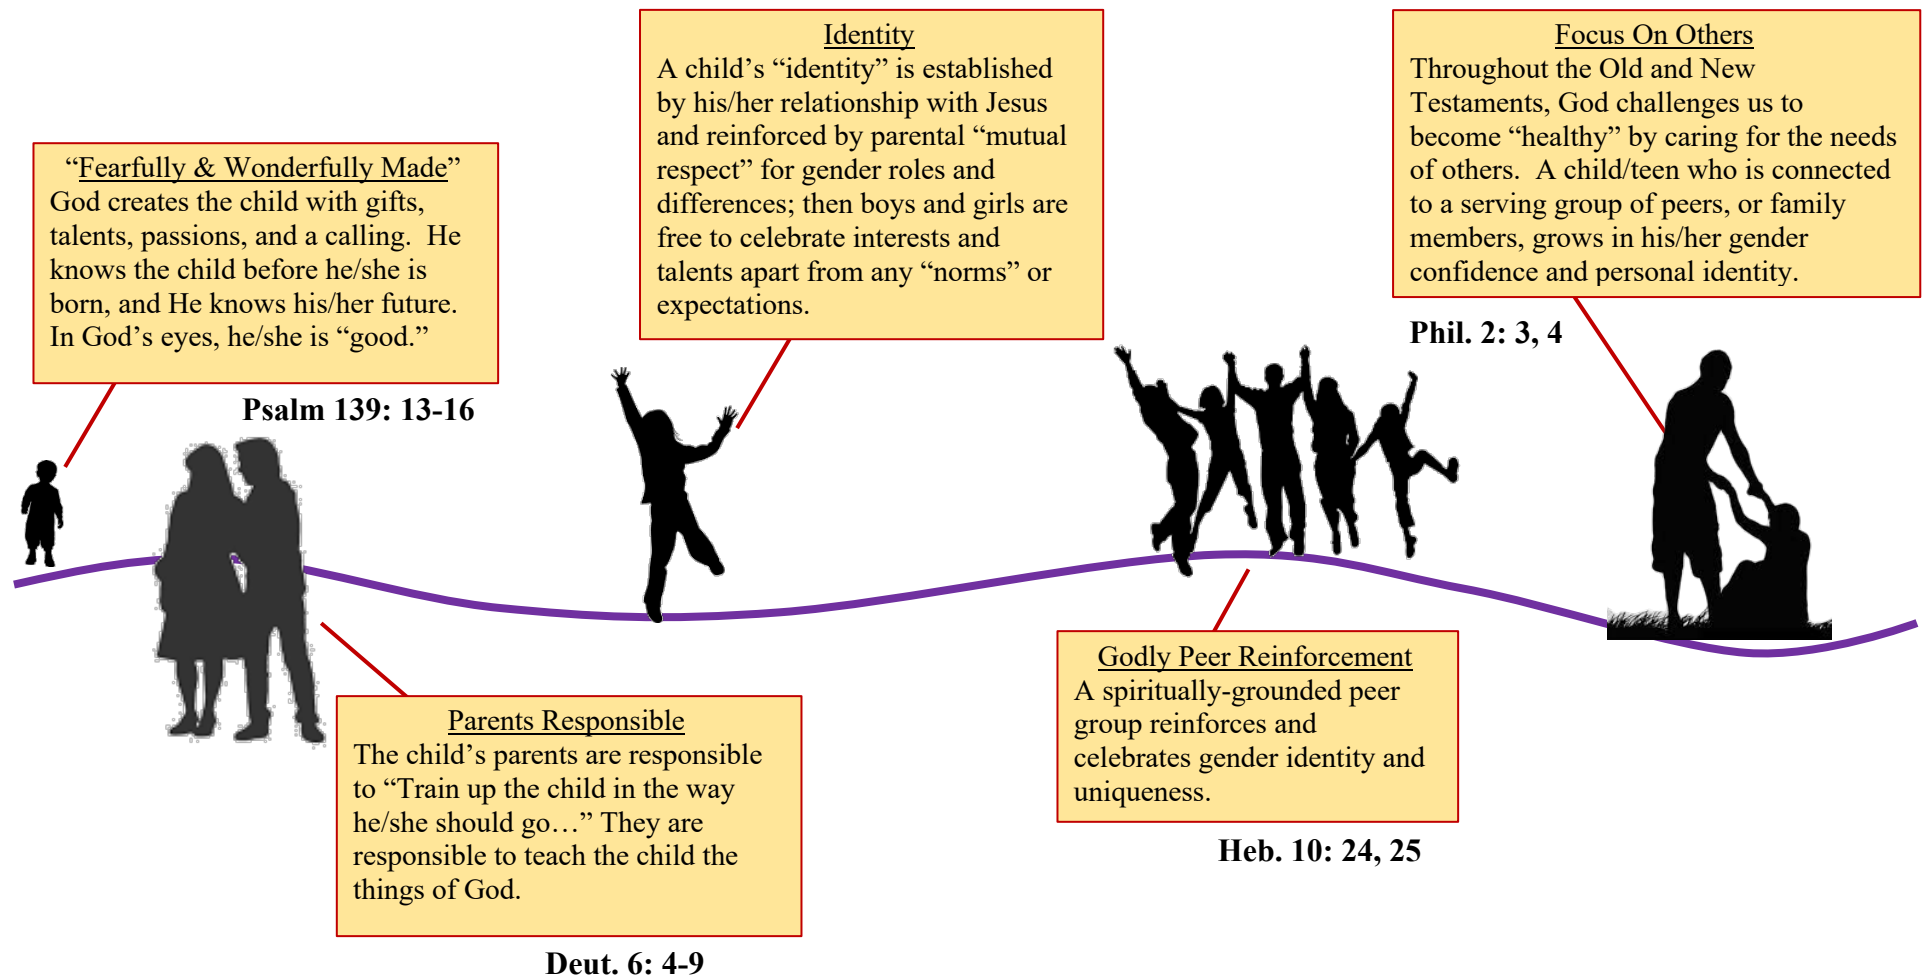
"Fearfully & Wonderfully Made"
God creates the child with gifts, talents, passions, and a calling. He knows the child before he/she is born, and He knows his/her future. In God's eyes, he/she is "good."

Psalm 139: 13-16

Identity
A child's "identity" is established by his/her relationship with Jesus and reinforced by parental "mutual respect" for gender roles and differences; then boys and girls are free to celebrate interests and talents apart from any "norms" or expectations.

Focus On Others
Throughout the Old and New Testaments, God challenges us to become "healthy" by caring for the needs of others. A child/teen who is connected to a serving group of peers, or family members, grows in his/her gender confidence and personal identity.

Phil. 2: 3, 4

Parents Responsible
The child's parents are responsible to "Train up the child in the way he/she should go…" They are responsible to teach the child the things of God.

Deut. 6: 4-9

Godly Peer Reinforcement
A spiritually-grounded peer group reinforces and celebrates gender identity and uniqueness.

Heb. 10: 24, 25